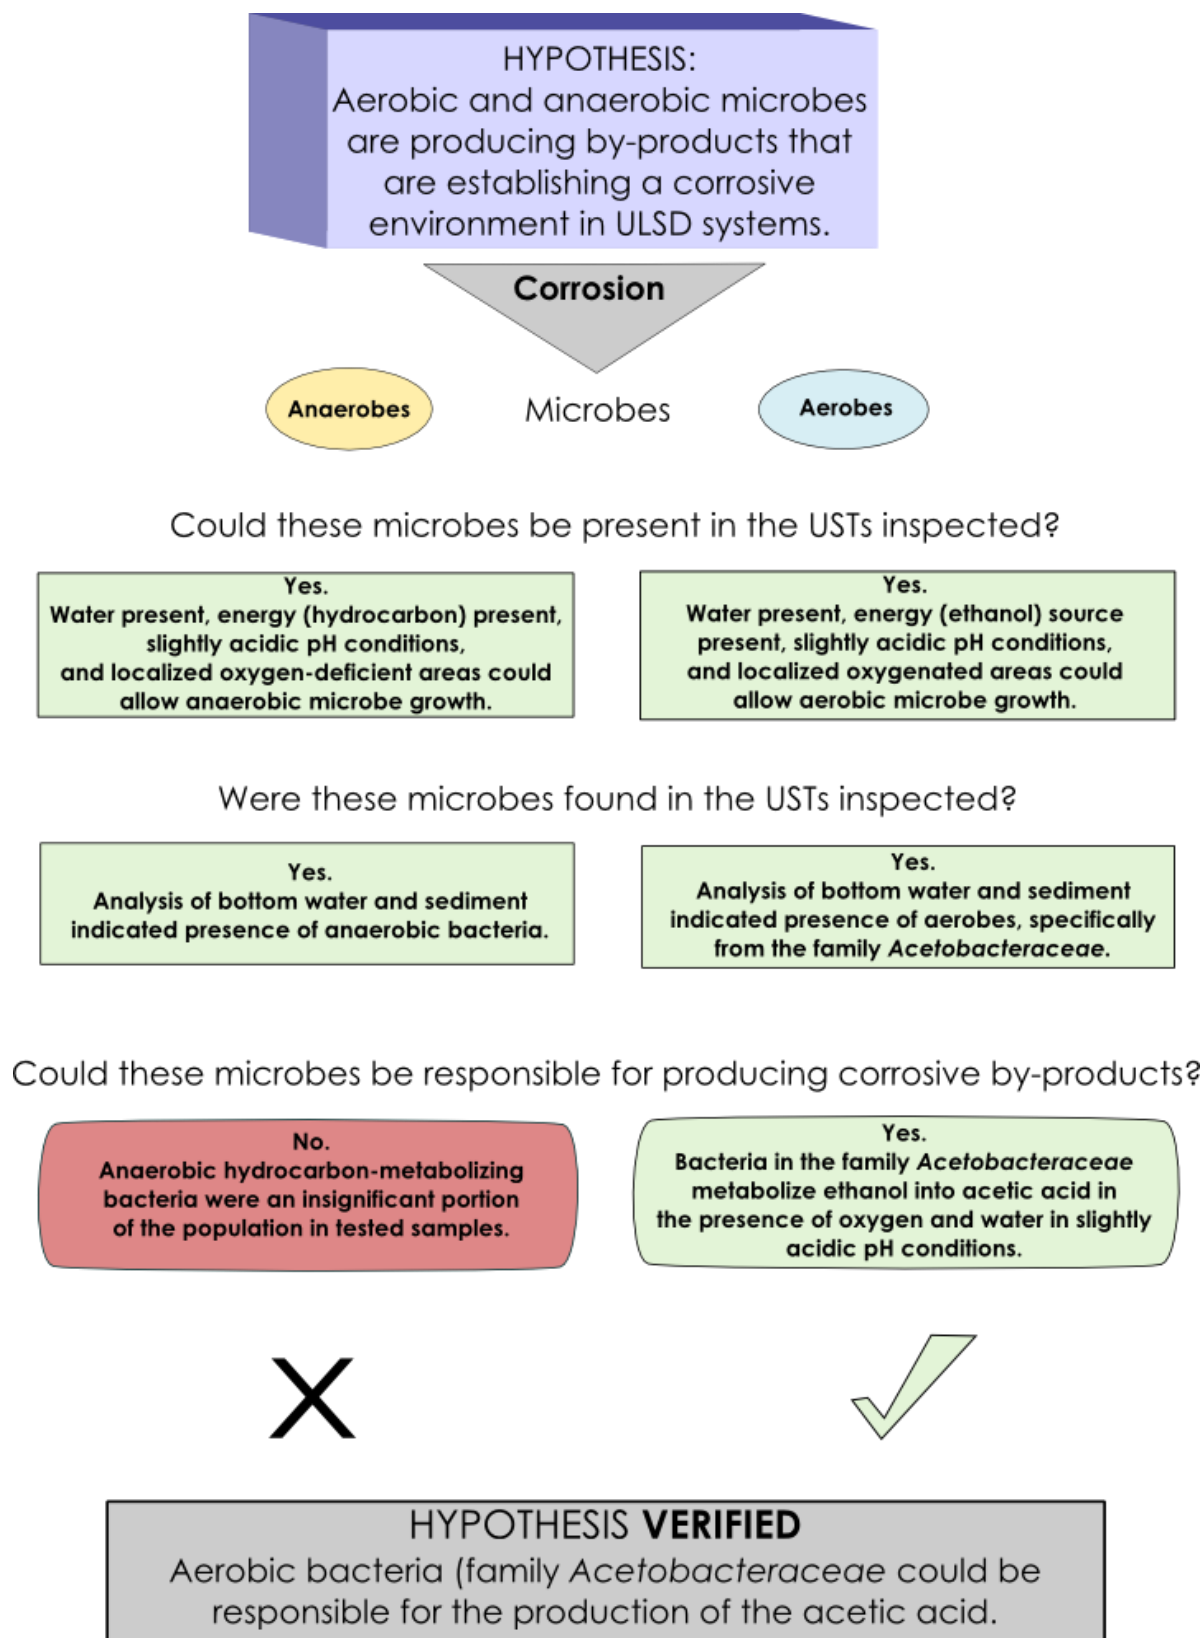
HYPOTHESIS:
Aerobic and anaerobic microbes are producing by-products that are establishing a corrosive environment in ULSD systems.

Corrosion

Anaerobes

Microbes

Aerobes

Could these microbes be present in the USTs inspected?

Yes.
Water present, energy (hydrocarbon) present, slightly acidic pH conditions, and localized oxygen-deficient areas could allow anaerobic microbe growth.

Yes.
Water present, energy (ethanol) source present, slightly acidic pH conditions, and localized oxygenated areas could allow aerobic microbe growth.

Were these microbes found in the USTs inspected?

Yes.
Analysis of bottom water and sediment indicated presence of anaerobic bacteria.

Yes.
Analysis of bottom water and sediment indicated presence of aerobes, specifically from the family *Acetobacteraceae*.

Could these microbes be responsible for producing corrosive by-products?

No.
Anaerobic hydrocarbon-metabolizing bacteria were an insignificant portion of the population in tested samples.

Yes.
Bacteria in the family *Acetobacteraceae* metabolize ethanol into acetic acid in the presence of oxygen and water in slightly acidic pH conditions.

X

HYPOTHESIS **VERIFIED**
Aerobic bacteria (family *Acetobacteraceae* could be responsible for the production of the acetic acid.